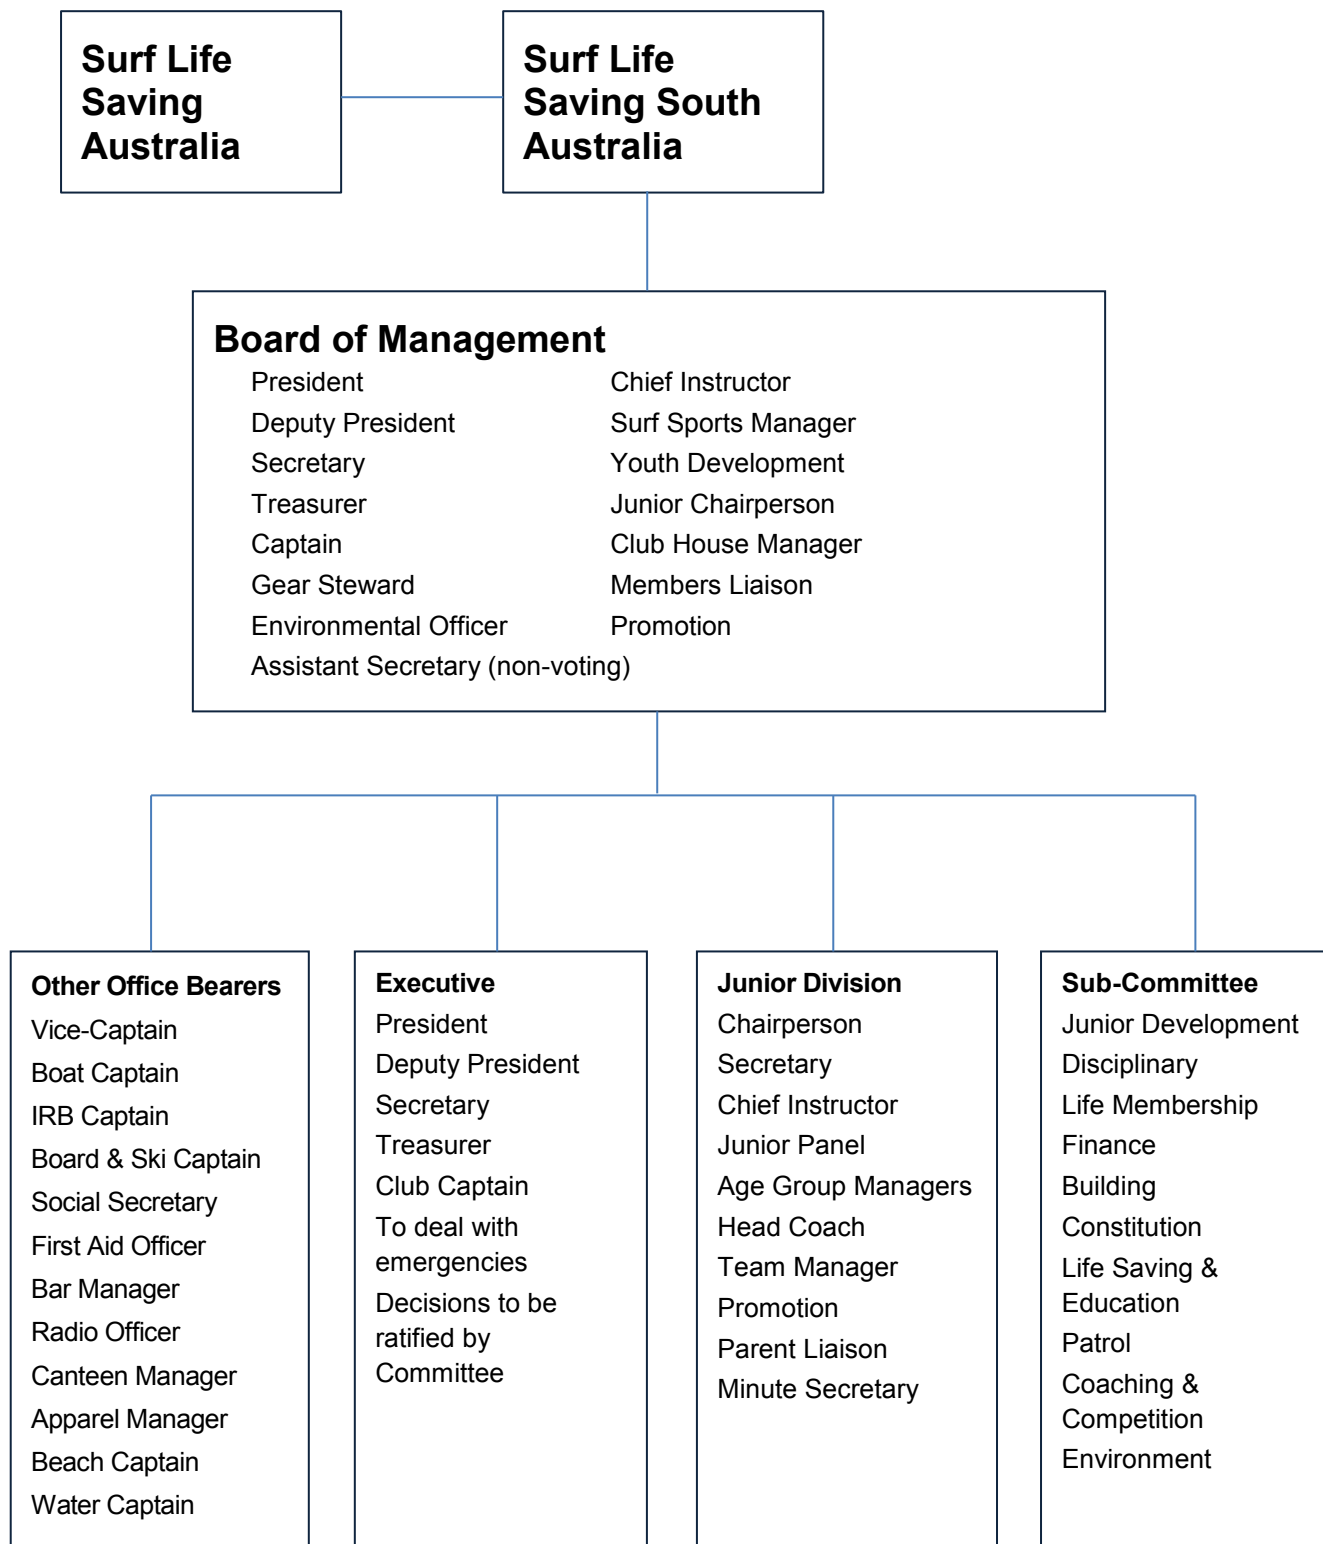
Surf Life Saving Australia

Surf Life Saving South Australia

Board of Management

President
Deputy President
Secretary
Treasurer
Captain
Gear Steward
Environmental Officer
Assistant Secretary (non-voting)

Chief Instructor
Surf Sports Manager
Youth Development
Junior Chairperson
Club House Manager
Members Liaison
Promotion

Other Office Bearers
Vice-Captain
Boat Captain
IRB Captain
Board & Ski Captain
Social Secretary
First Aid Officer
Bar Manager
Radio Officer
Canteen Manager
Apparel Manager
Beach Captain
Water Captain

Executive
President
Deputy President
Secretary
Treasurer
Club Captain
To deal with emergencies
Decisions to be ratified by Committee

Junior Division
Chairperson
Secretary
Chief Instructor
Junior Panel
Age Group Managers
Head Coach
Team Manager
Promotion
Parent Liaison
Minute Secretary

Sub-Committee
Junior Development
Disciplinary
Life Membership
Finance
Building
Constitution
Life Saving & Education
Patrol
Coaching & Competition
Environment